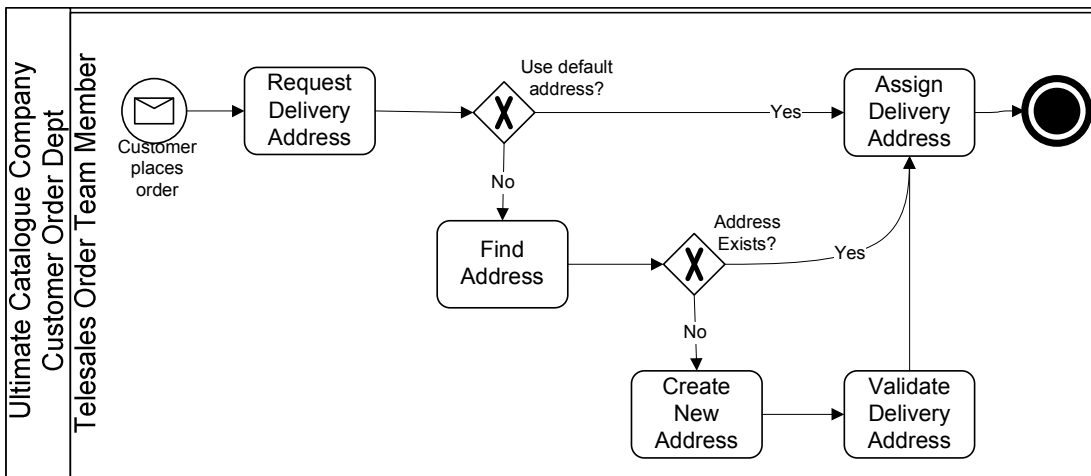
Ultimate Catalogue Company
Customer Order Dept
Telesales Order Team Member

Customer places order

Request Delivery Address

Use default address?

Yes

No

Assign Delivery Address

Find Address

Address Exists?

Yes

No

Create New Address

Validate Delivery Address